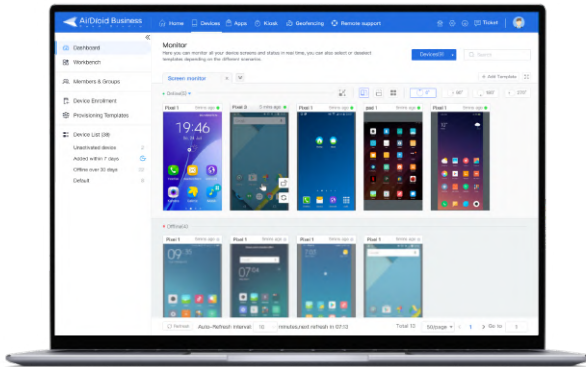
AirDroid Business

Home Devices Apps Kiosk Geofencing Remote support

Ticket

Dashboard

Workbench

Members & Groups

Device Enrollment

Provisioning Templates

Device List (38)

Unactivated devices

Added within 7 days

Offline over 30 days

Default

Monitor

Here you can monitor all your device screens and status in real time, you can also select or deselect templates depending on the different scenarios.

Devices(0)

Search

Screen monitor

Add Template

Online(32)

Pixel 1

Pixel 3

Pixel 1

pad 1

Pixel 1

Offline(0)

Pixel 1

Pixel 1

Pixel 1

Pixel 1

Refresh

Auto-Refresh interval

10

minutes(next refresh in 01:13)

Total 52

50/page

1

Go to

1